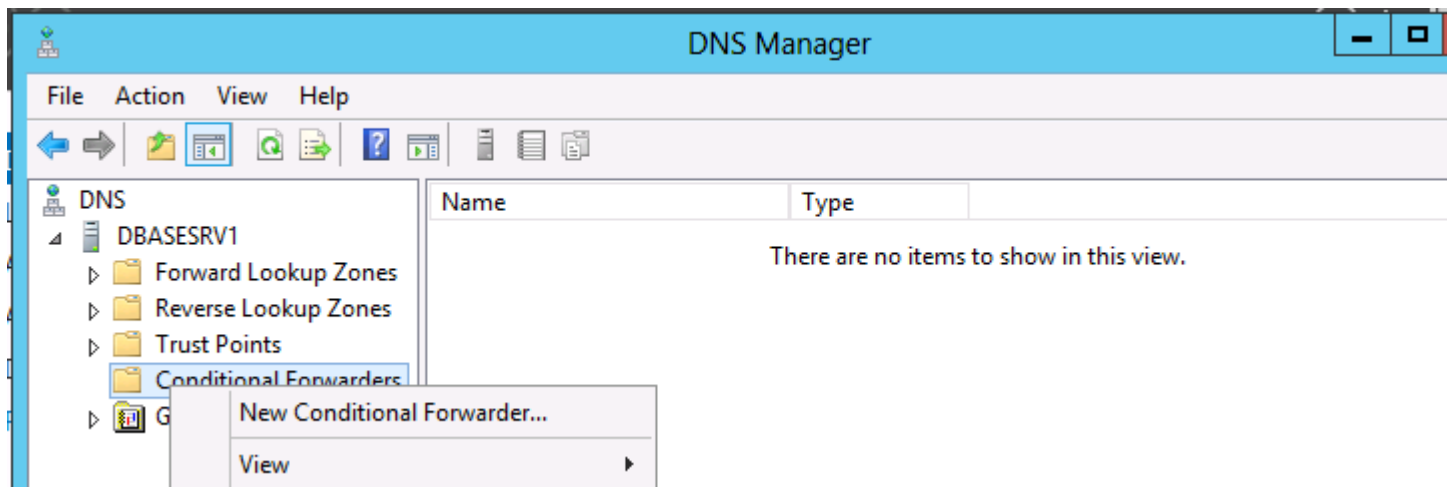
DNS Manager

File Action View Help

DNS
DBASESRV1
Forward Lookup Zones
Reverse Lookup Zones
Trust Points
Conditional Forwarders
G

| Name | Type |
|---|---|

There are no items to show in this view.

New Conditional Forwarder...
View